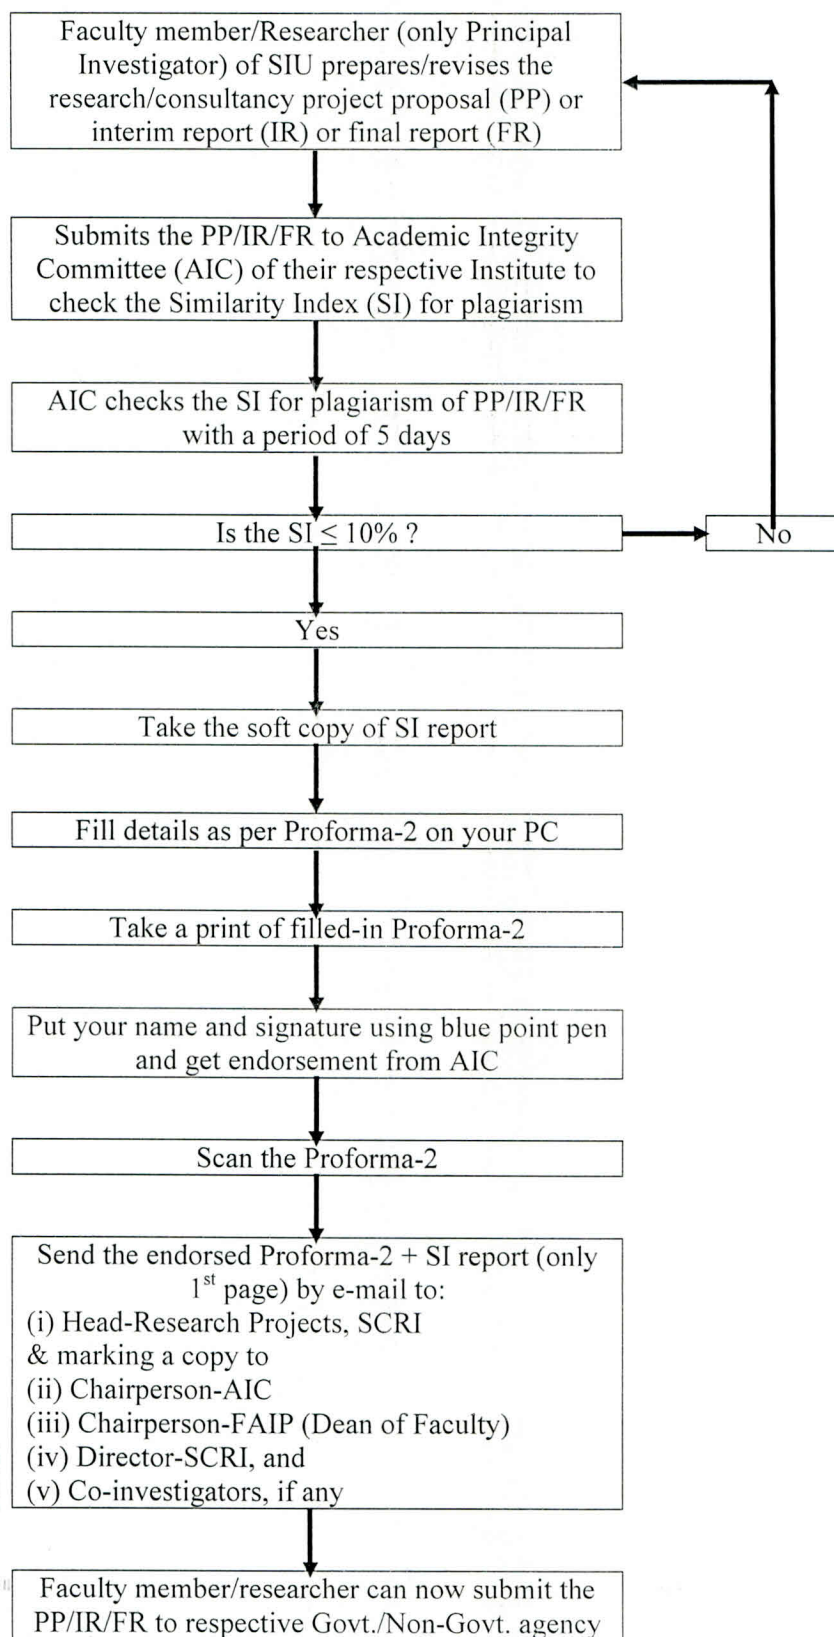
Faculty member/Researcher (only Principal Investigator) of SIU prepares/revises the research/consultancy project proposal (PP) or interim report (IR) or final report (FR)

Submits the PP/IR/FR to Academic Integrity Committee (AIC) of their respective Institute to check the Similarity Index (SI) for plagiarism

AIC checks the SI for plagiarism of PP/IR/FR with a period of 5 days

Is the SI $\leq$ 10% ?

No

Yes

Take the soft copy of SI report

Fill details as per Proforma-2 on your PC

Take a print of filled-in Proforma-2

Put your name and signature using blue point pen and get endorsement from AIC

Scan the Proforma-2

Send the endorsed Proforma-2 + SI report (only 1$^{st}$ page) by e-mail to:
(i) Head-Research Projects, SCRI
& marking a copy to
(ii) Chairperson-AIC
(iii) Chairperson-FAIP (Dean of Faculty)
(iv) Director-SCRI, and
(v) Co-investigators, if any

Faculty member/researcher can now submit the PP/IR/FR to respective Govt./Non-Govt. agency